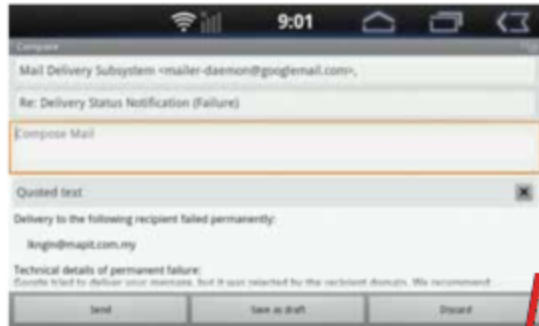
9:01

Compose

Mail Delivery Subsystem <mailer-daemon@googlemail.com>,

Re: Delivery Status Notification (Failure)

Compose Mail

Quoted text

Delivery to the following recipient failed permanently:

lkngin@mapit.com.my

Technical details of permanent failure:
Google tried to deliver your message, but it was rejected by the recipient domain. We recommend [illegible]

Send

Save as draft

Discard